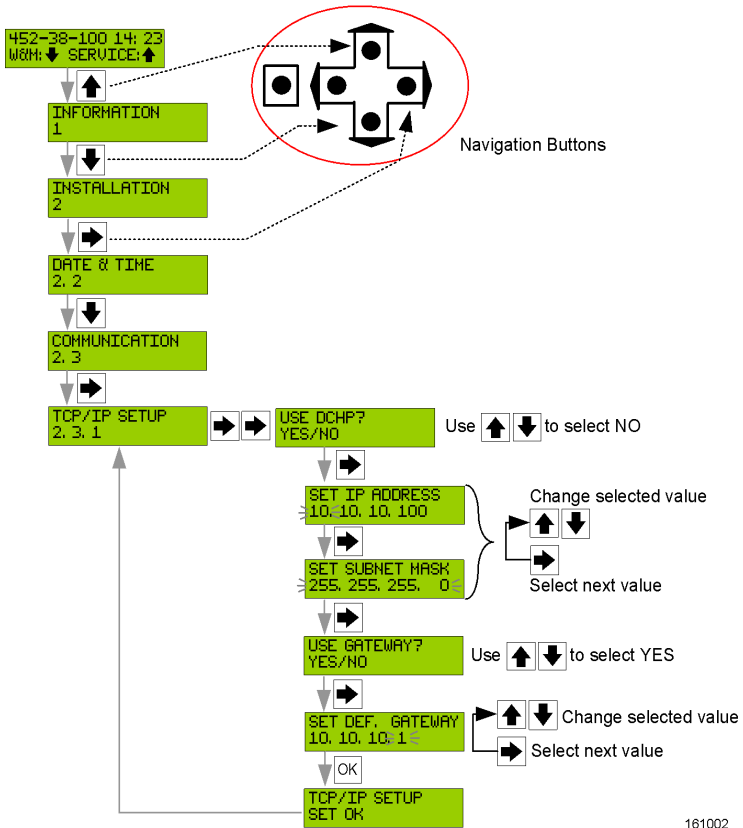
452-38-100 14: 23
W&M: ↓ SERVICE: ↑

Navigation Buttons

INFORMATION
1

INSTALLATION
2

DATE & TIME
2. 2

COMMUNICATION
2. 3

TCP/IP SETUP
2. 3. 1

USE DCHP?
YES/NO

Use ↑ ↓ to select NO

SET IP ADDRESS
10. 10. 10. 100

SET SUBNET MASK
255. 255. 255. 0

Change selected value

Select next value

USE GATEWAY?
YES/NO

Use ↑ ↓ to select YES

SET DEF. GATEWAY
10. 10. 10. 1

Change selected value

Select next value

OK

TCP/IP SETUP
SET OK

161002